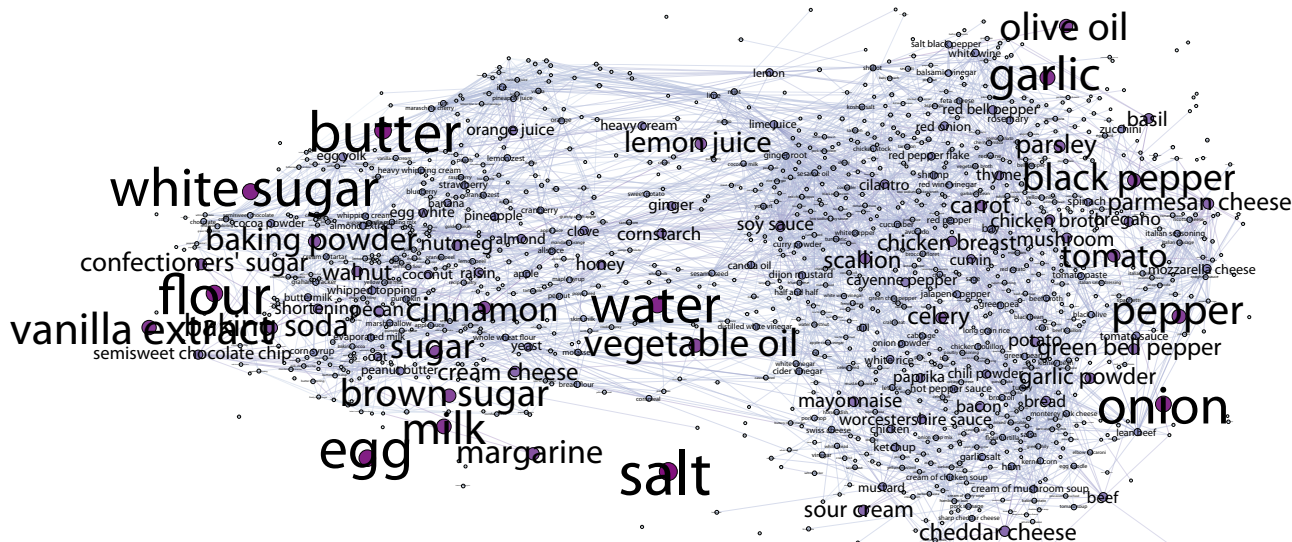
olive oil
salt black pepper
white wine
lemon
balsamic vinegar
garlic
feta cheese
red bell pepper
basil
rosemary
zucchini
butter
orange juice
heavy cream
lime juice
red onion
lemon juice
parsley
egg yolk
lemon zest
ginger root
red pepper flake
thyme
heavy whipping cream
shrimp
black pepper
white sugar
blueberry
strawberry
cilantro
red wine vinegar
banana
egg white
whipping cream
cranberry
ginger
carrot
parmesan cheese
cocoa powder
pineapple
soy sauce
chicken broth
oregano
baking powder
nutmeg
almond
clove
cornstarch
chicken breast
mushroom
italian seasoning
confectioners' sugar
curry powder
tomato
walnut
coconut
raisin
honey
canola oil
scallion
cumin
tomato paste
mozzarella cheese
apple
dijon mustard
flour
whipped topping
cayenne pepper
half and half
buttermilk
shortening
pecan
cinnamon
water
jalapeno pepper
pepper
vanilla extract
baking soda
celery
black olive
semisweet chocolate chip
evaporated milk
sugar
distilled white vinegar
vegetable oil
onion powder
potato
tomato sauce
corn syrup
oat
whole wheat flour
yeast
green bell pepper
peanut butter
white rice
paprika
chili powder
garlic powder
cream cheese
cider vinegar
hot pepper sauce
brown sugar
bread flour
bacon
bread
mayonnaise
onion
monterey jack cheese
worcestershire sauce
chicken
milk
swiss cheese
lean beef
egg
margarine
ketchup
garlic salt
ham
salt
mustard
cream of chicken soup
cream of mushroom soup
beef
sour cream
cheddar cheese
sharp cheddar cheese